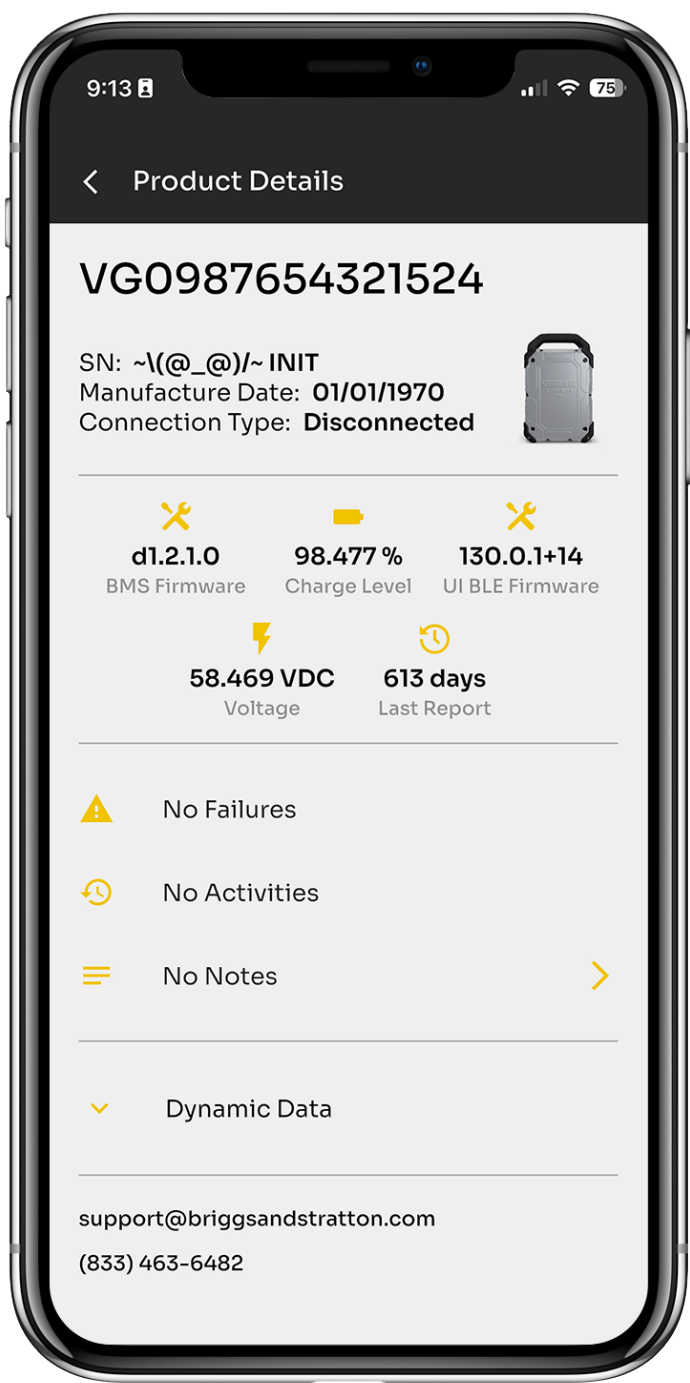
9:13

75

Product Details

VG0987654321524

SN: ~\(@_@)/~ INIT
Manufacture Date: 01/01/1970
Connection Type: Disconnected

d1.2.1.0
BMS Firmware

98.477 %
Charge Level

130.0.1+14
UI BLE Firmware

58.469 VDC
Voltage

613 days
Last Report

No Failures

No Activities

No Notes

Dynamic Data

support@briggsandstratton.com

(833) 463-6482